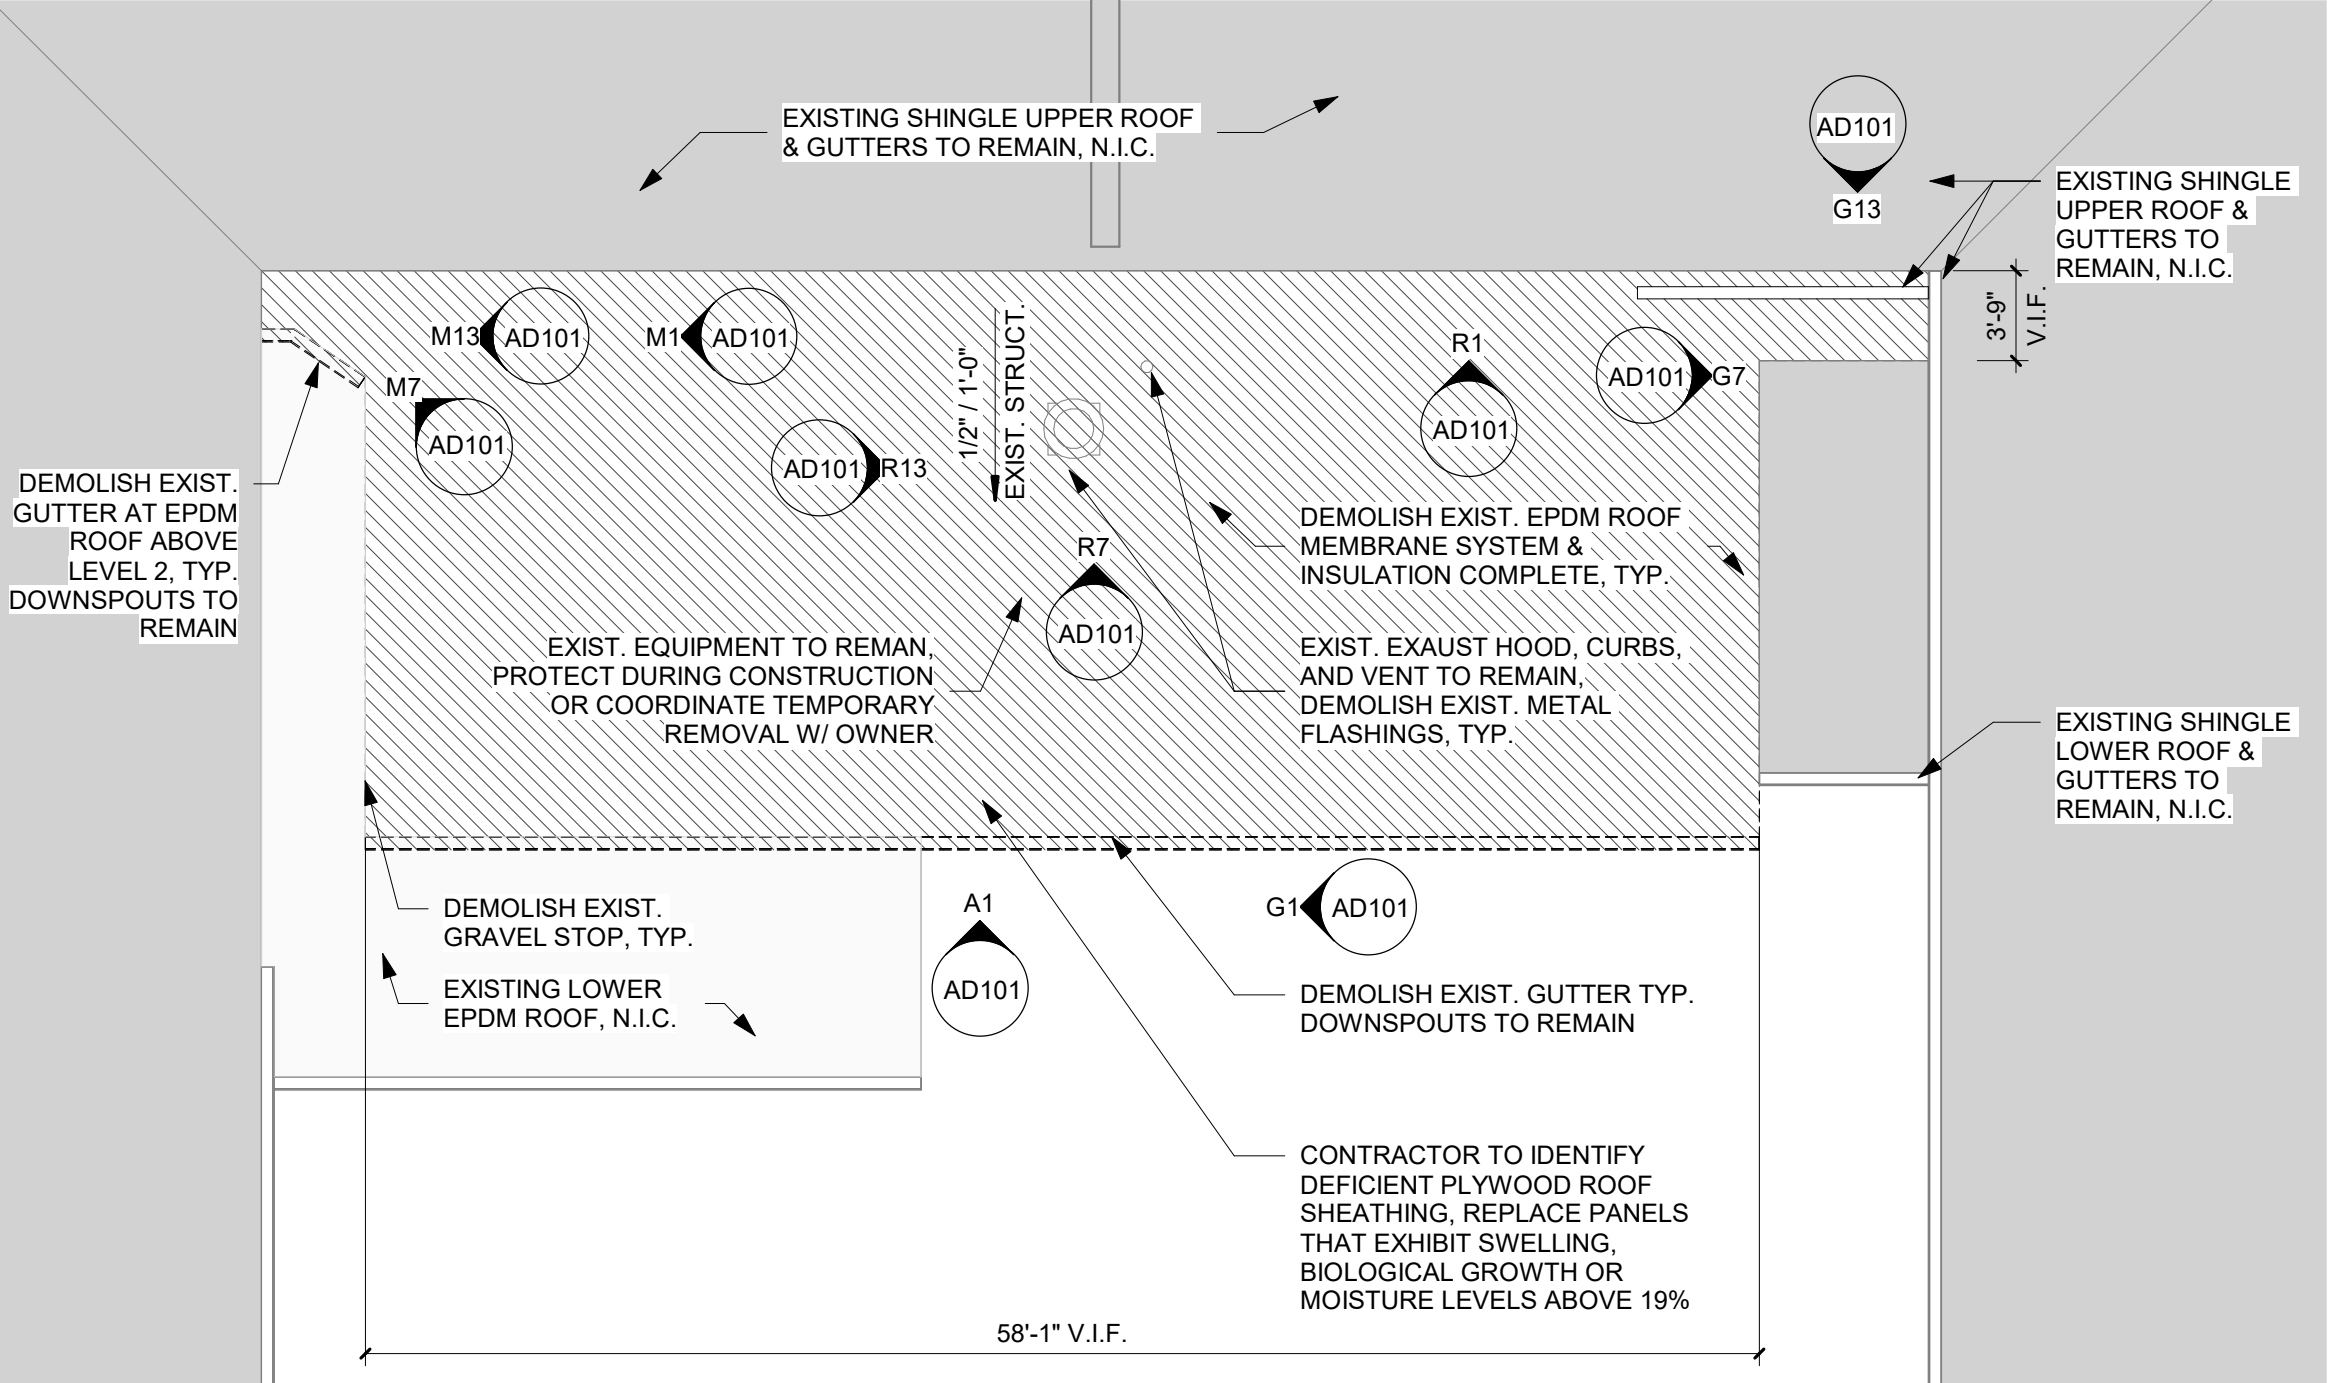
EXISTING SHINGLE UPPER ROOF & GUTTERS TO REMAIN, N.I.C.

AD101
G13

EXISTING SHINGLE UPPER ROOF & GUTTERS TO REMAIN, N.I.C.

3'-9"
V.I.F.

M13 AD101

M1 AD101

M7 AD101

AD101 R13

1/2" / 1'-0"
EXIST. STRUCT.

R1 AD101

AD101 G7

DEMOLISH EXIST. GUTTER AT EPDM ROOF ABOVE LEVEL 2, TYP. DOWNSPOUTS TO REMAIN

DEMOLISH EXIST. EPDM ROOF MEMBRANE SYSTEM & INSULATION COMPLETE, TYP.

R7 AD101

EXIST. EQUIPMENT TO REMAN, PROTECT DURING CONSTRUCTION OR COORDINATE TEMPORARY REMOVAL W/ OWNER

EXIST. EXAUST HOOD, CURBS, AND VENT TO REMAIN, DEMOLISH EXIST. METAL FLASHINGS, TYP.

EXISTING SHINGLE LOWER ROOF & GUTTERS TO REMAIN, N.I.C.

DEMOLISH EXIST. GRAVEL STOP, TYP.

A1 AD101

G1 AD101

EXISTING LOWER EPDM ROOF, N.I.C.

DEMOLISH EXIST. GUTTER TYP. DOWNSPOUTS TO REMAIN

CONTRACTOR TO IDENTIFY DEFICIENT PLYWOOD ROOF SHEATHING, REPLACE PANELS THAT EXHIBIT SWELLING, BIOLOGICAL GROWTH OR MOISTURE LEVELS ABOVE 19%

58'-1" V.I.F.